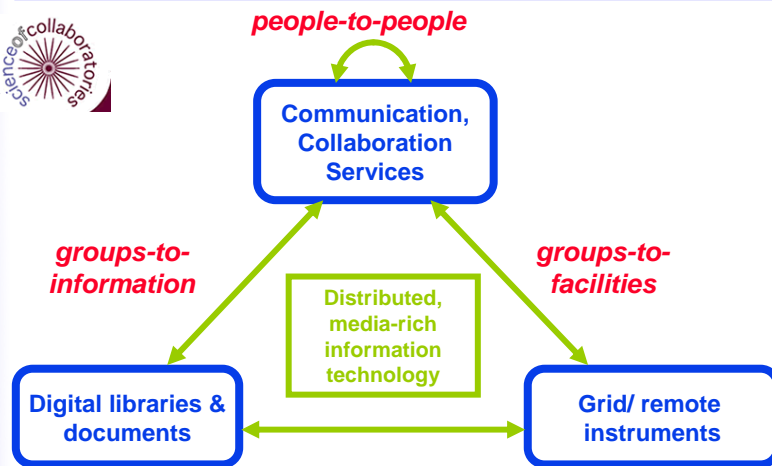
scienceofcollaboratories

people-to-people

Communication, Collaboration Services

groups-to-information

groups-to-facilities

Distributed, media-rich information technology

Digital libraries & documents

Grid/ remote instruments